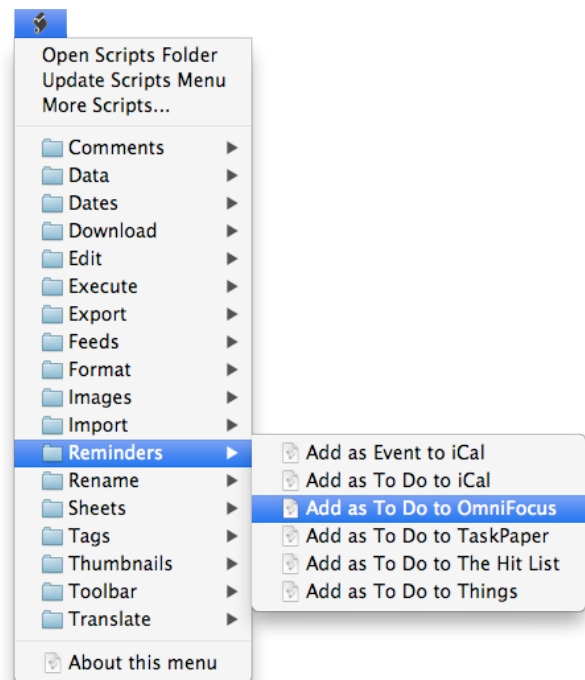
Open Scripts Folder
Update Scripts Menu
More Scripts...

Comments
Data
Dates
Download
Edit
Execute
Export
Feeds
Format
Images
Import
Reminders
Rename
Sheets
Tags
Thumbnails
Toolbar
Translate

About this menu

Add as Event to iCal
Add as To Do to iCal
Add as To Do to OmniFocus
Add as To Do to TaskPaper
Add as To Do to The Hit List
Add as To Do to Things